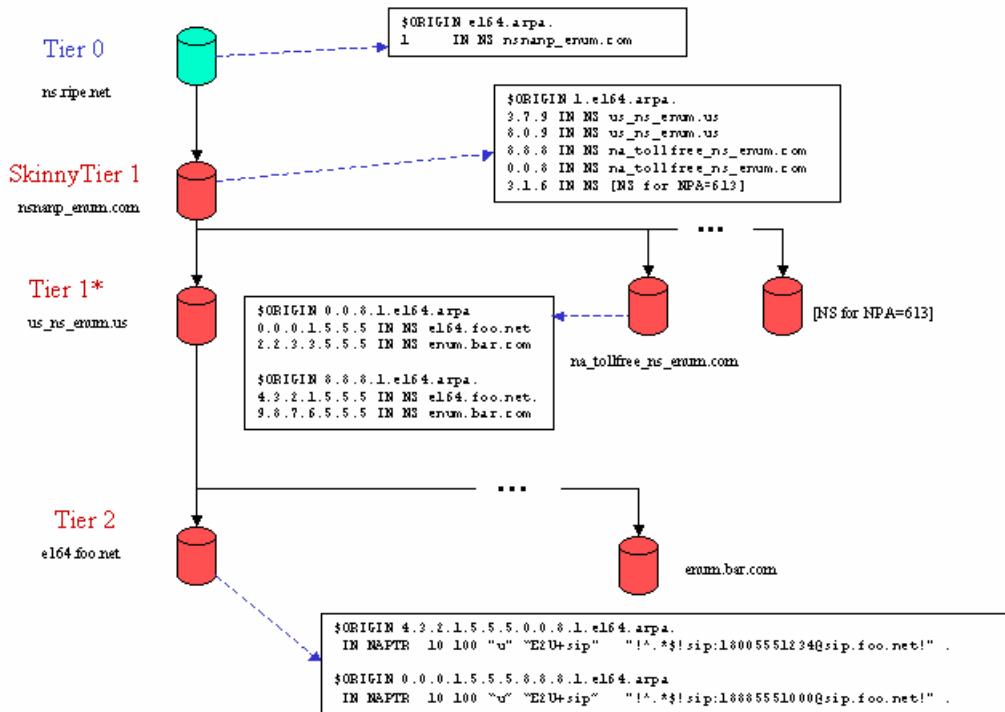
Tier 0

ns.ripe.net

$ORIGIN e164.arpa.
1 IN NS nsnanp_enum.com

SkinnyTier 1

nsnanp_enum.com

$ORIGIN 1.e164.arpa.
3.7.9 IN NS us_ns_enum.us
8.0.9 IN NS us_ns_enum.us
8.8.8 IN NS na_tollfree_ns_enum.com
0.0.8 IN NS na_tollfree_ns_enum.com
3.1.6 IN NS [NS for NPA=613]

...

Tier 1*

us_ns_enum.us

$ORIGIN 0.0.8.1.e164.arpa
0.0.0.1.5.5.5 IN NS e164.foo.net
2.2.3.3.5.5.5 IN NS enum.bar.com

$ORIGIN 8.8.8.1.e164.arpa.
4.3.2.1.5.5.5 IN NS e164.foo.net.
9.8.7.6.5.5.5 IN NS enum.bar.com

na_tollfree_ns_enum.com

[NS for NPA=613]

...

Tier 2

e164.foo.net

enum.bar.com

$ORIGIN 4.3.2.1.5.5.5.0.0.8.1.e164.arpa.
IN NAPTR 10 100 "u" "E2U+sip" "!^.*$!sip:18005551234@sip.foo.net!" .

$ORIGIN 0.0.0.1.5.5.5.8.8.8.1.e164.arpa
IN NAPTR 10 100 "u" "E2U+sip" "!^.*$!sip:18885551000@sip.foo.net!" .